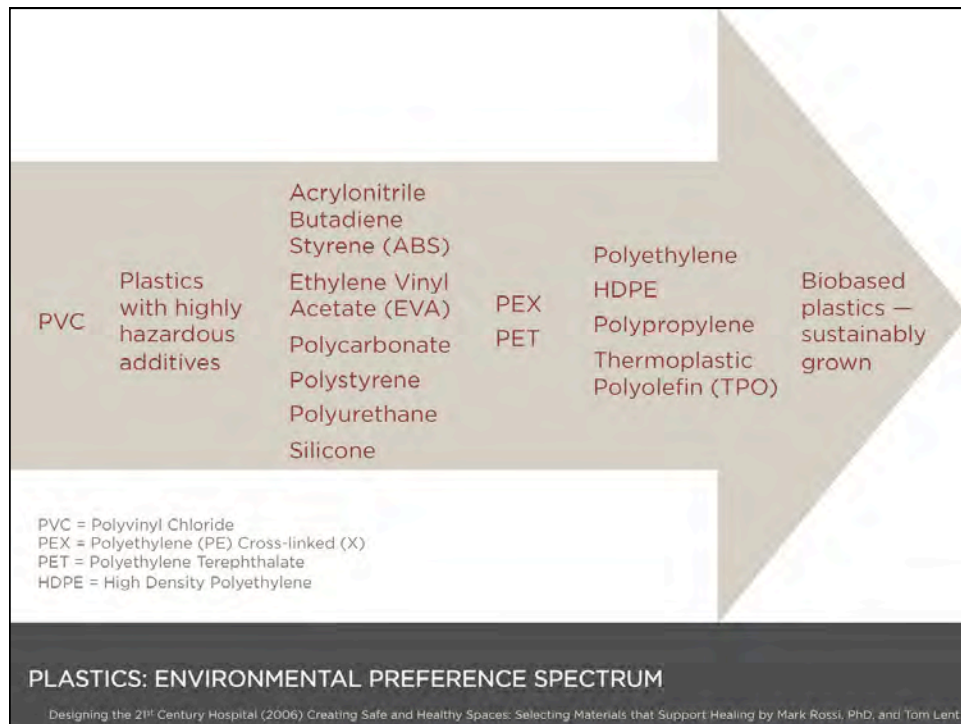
PVC

Plastics with highly hazardous additives

Acrylonitrile Butadiene Styrene (ABS)

Ethylene Vinyl Acetate (EVA)

Polycarbonate

Polystyrene

Polyurethane

Silicone

PEX

PET

Polyethylene

HDPE

Polypropylene

Thermoplastic Polyolefin (TPO)

Biobased plastics — sustainably grown

PVC = Polyvinyl Chloride
PEX = Polyethylene (PE) Cross-linked (X)
PET = Polyethylene Terephthalate
HDPE = High Density Polyethylene

PLASTICS: ENVIRONMENTAL PREFERENCE SPECTRUM

Designing the 21$^{st}$ Century Hospital (2006) Creating Safe and Healthy Spaces: Selecting Materials that Support Healing by Mark Rossi, PhD, and Tom Lent